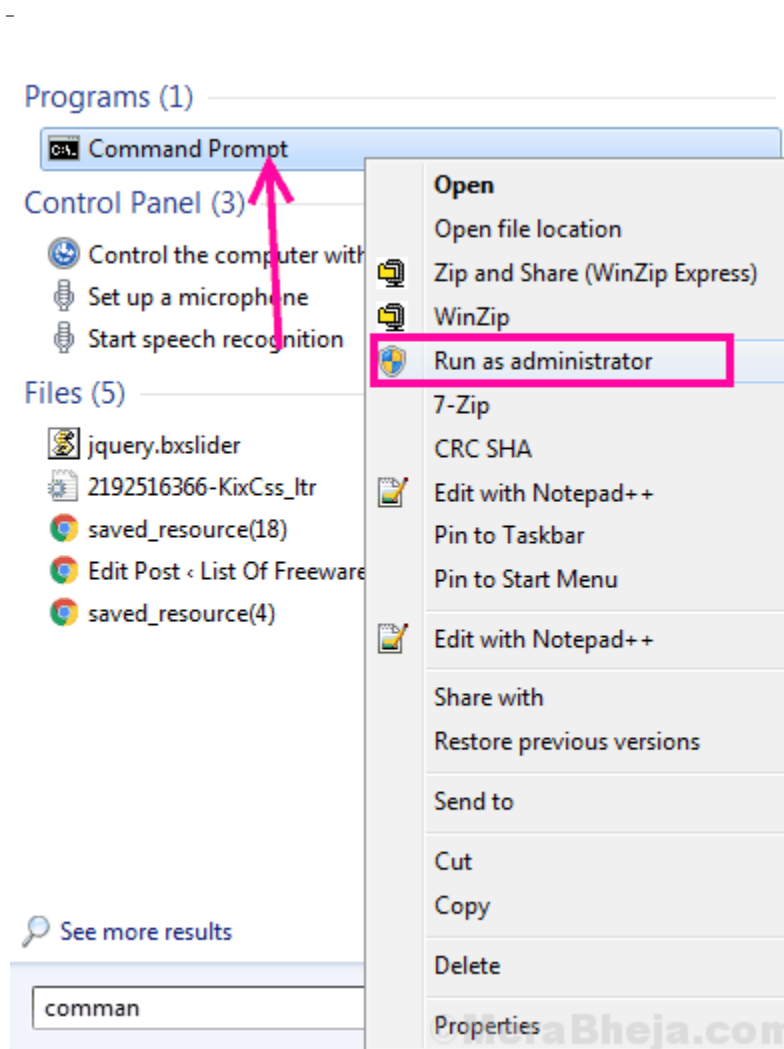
Programs (1)

Command Prompt

Control Panel (3)

Control the computer with

Set up a microphone

Start speech recognition

Files (5)

jquery.bxslider

2192516366-KixCss_ltr

saved_resource(18)

Edit Post ‹ List Of Freeware

saved_resource(4)

See more results

comman

Open
Open file location
Zip and Share (WinZip Express)
WinZip
Run as administrator
7-Zip
CRC SHA
Edit with Notepad++
Pin to Taskbar
Pin to Start Menu

Edit with Notepad++

Share with
Restore previous versions

Send to

Cut
Copy

Delete

Properties

©MeraBheja.com